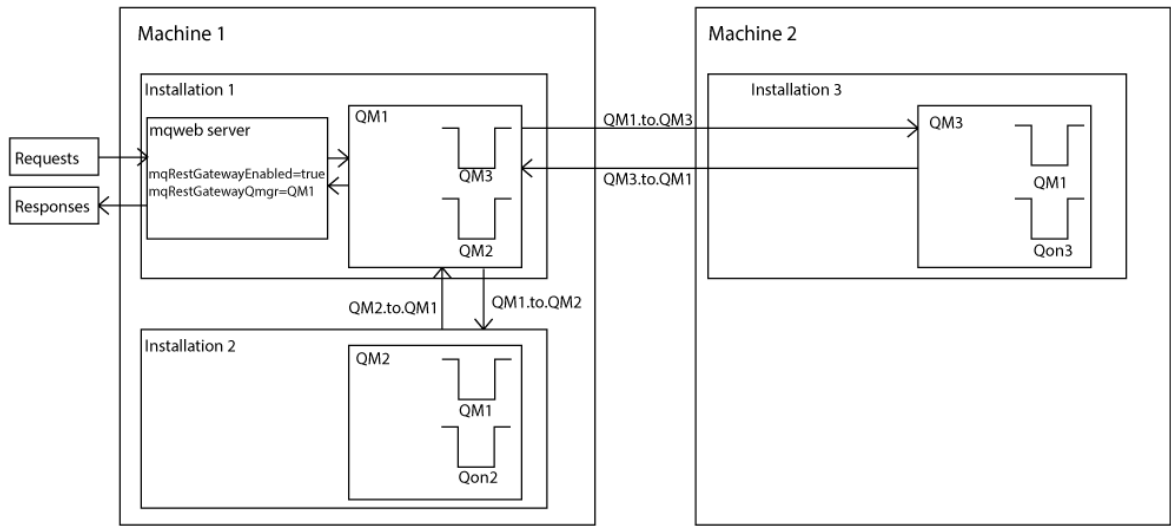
Machine 1

Installation 1

Requests

Responses

mqweb server

mqRestGatewayEnabled=true
mqRestGatewayQmgr=QM1

QM1

QM3

QM2

QM1.to.QM3

QM3.to.QM1

QM2.to.QM1

QM1.to.QM2

Installation 2

QM2

QM1

Qon2

Machine 2

Installation 3

QM3

QM1

Qon3